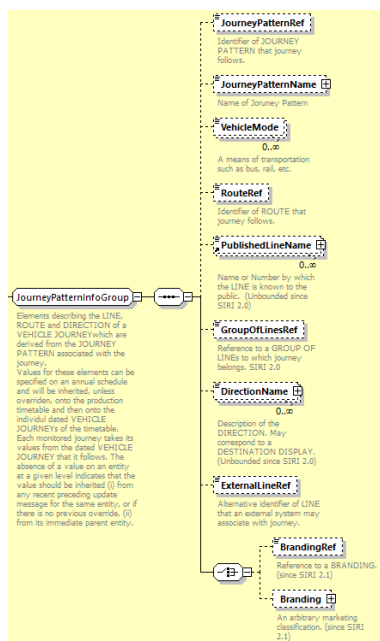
JourneyPatternInfoGroup

Elements describing the LINE, ROUTE and DIRECTION of a VEHICLE JOURNEYwhich are derived from the JOURNEY PATTERN associated with the journey. Values for these elements can be specified on an annual schedule and will be inherited, unless overriden, onto the production timetable and then onto the individul dated VEHICLE JOURNEYs of the timetable. Each monitored journey takes its values from the dated VEHICLE JOURNEY that it follows. The absence of a value on an entity at a given level indicates that the value should be inherited (i) from any recent preceding update message for the same entity, or if there is no previous override, (ii) from its immediate parent entity.

JourneyPatternRef

Identifier of JOURNEY PATTERN that journey follows.

JourneyPatternName

Name of Joruney Pattern

VehicleMode

0..∞

A means of transportation such as bus, rail, etc.

RouteRef

Identifier of ROUTE that journey follows.

PublishedLineName

0..∞

Name or Number by which the LINE is known to the public. (Unbounded since SIRI 2.0)

GroupOfLinesRef

Reference to a GROUP OF LINEs to which journey belongs. SIRI 2.0

DirectionName

0..∞

Description of the DIRECTION. May correspond to a DESTINATION DISPLAY. (Unbounded since SIRI 2.0)

ExternalLineRef

Alternative identifier of LINE that an external system may associate with journey.

BrandingRef

Reference to a BRANDING. (since SIRI 2.1)

Branding

An arbitrary marketing classification. (since SIRI 2.1)